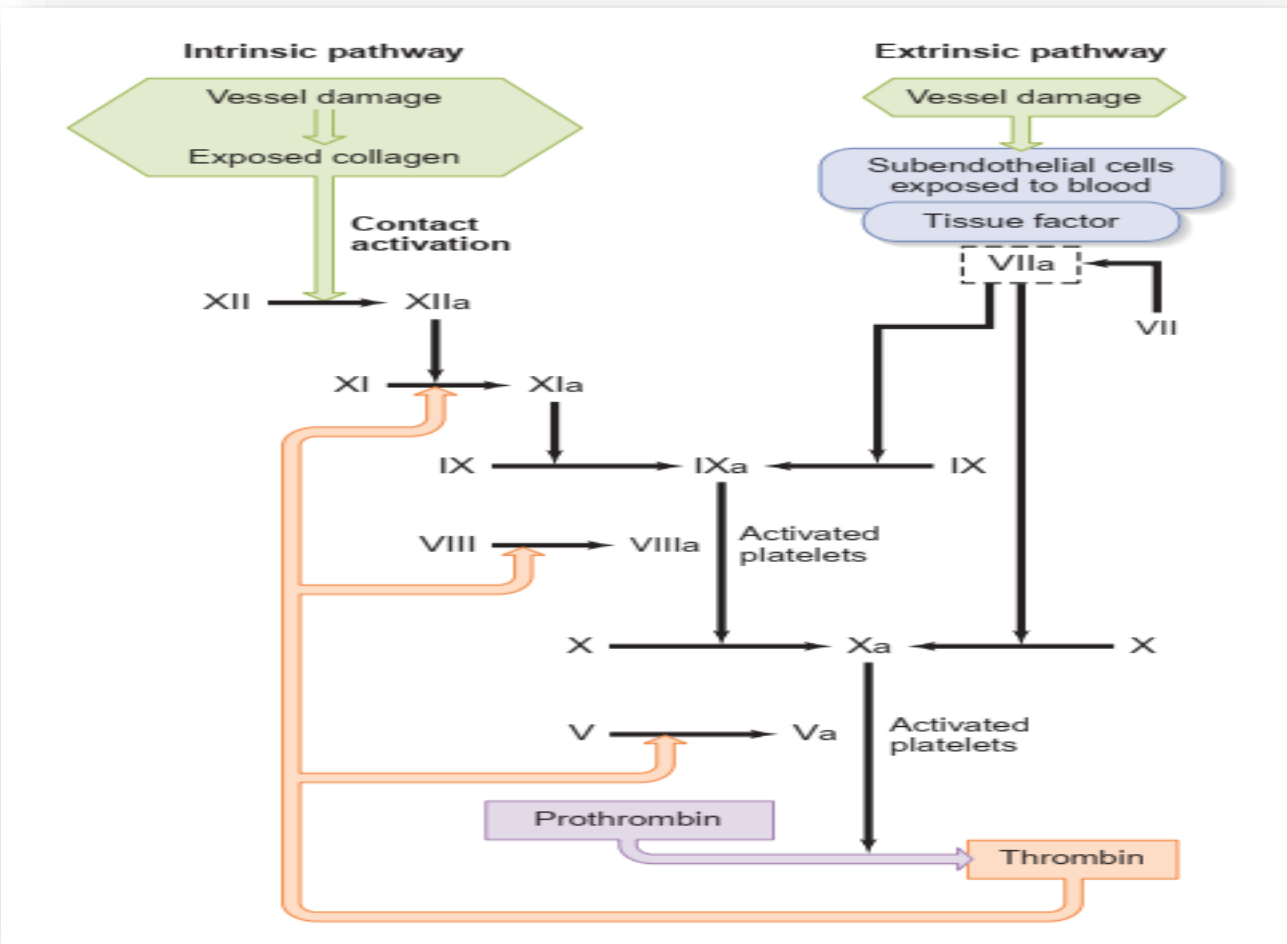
Intrinsic pathway

Vessel damage

Exposed collagen

Contact activation

XII

XIIa

XI

XIa

IX

IXa

VIII

VIIIa

Activated platelets

X

Xa

V

Va

Activated platelets

Prothrombin

Thrombin

Extrinsic pathway

Vessel damage

Subendothelial cells exposed to blood

Tissue factor

VIIa

VII

IX

X